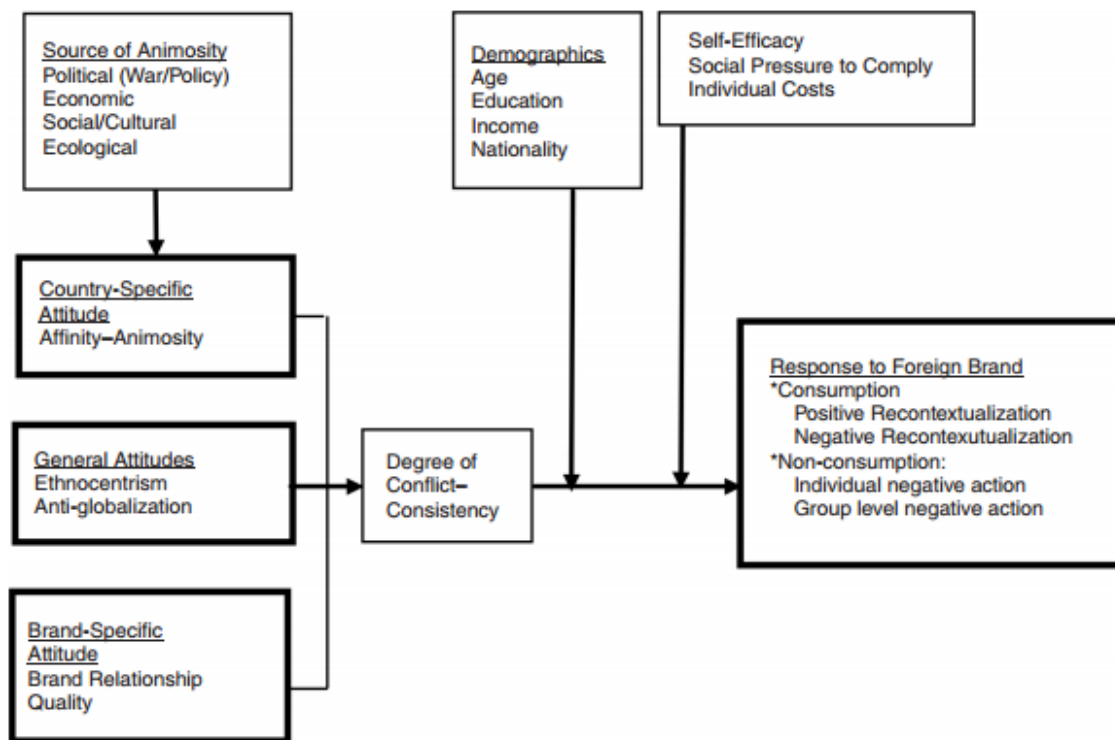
Source of Animosity
Political (War/Policy)
Economic
Social/Cultural
Ecological

Demographics
Age
Education
Income
Nationality

Self-Efficacy
Social Pressure to Comply
Individual Costs

Country-Specific Attitude
Affinity–Animosity

General Attitudes
Ethnocentrism
Anti-globalization

Brand-Specific Attitude
Brand Relationship
Quality

Degree of Conflict–Consistency

Response to Foreign Brand
*Consumption
Positive Recontextualization
Negative Recontexutualization
*Non-consumption:
Individual negative action
Group level negative action